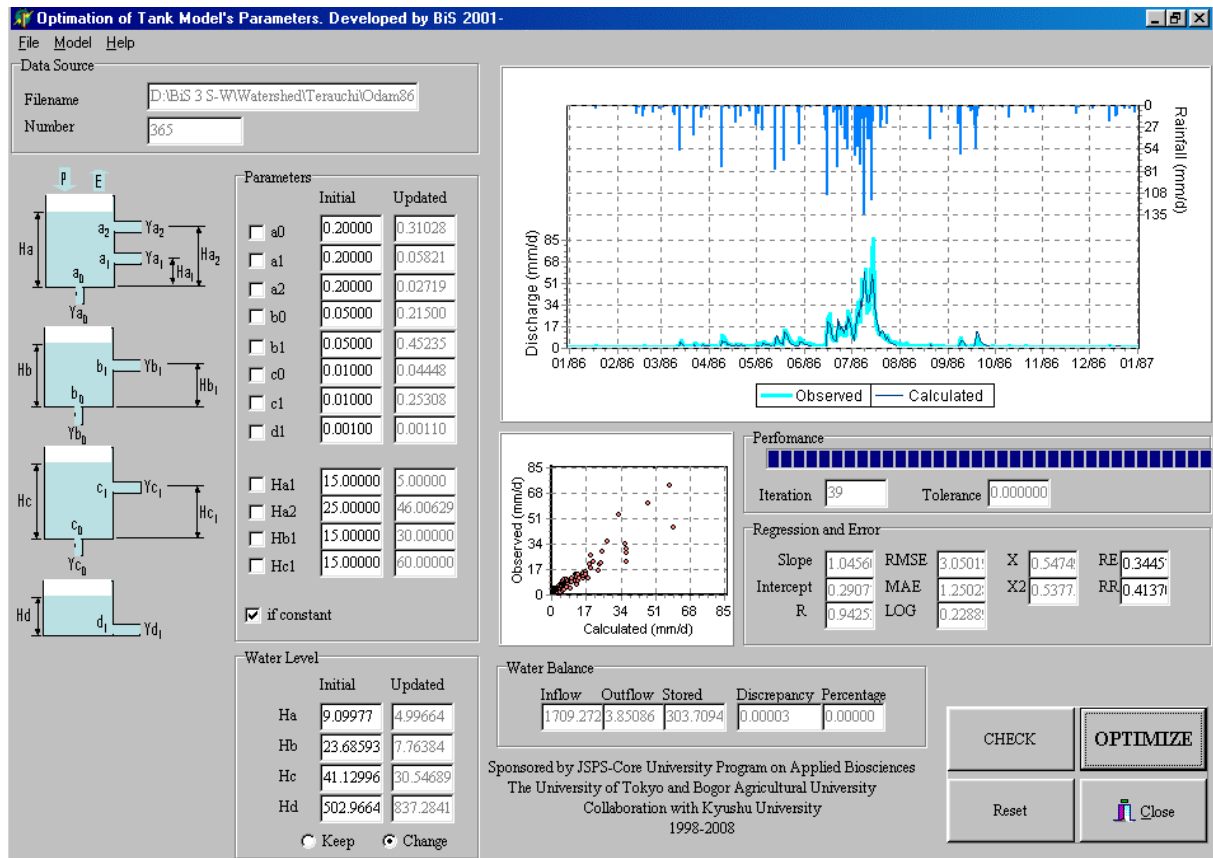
Optimation of Tank Model's Parameters. Developed by BiS 2001-

File Model Help

Data Source

Filename D:\BiS 3 S-W\Watershed\Terauchi\Odam86

Number 365

P E

Ha $a_2$ $Ya_2$ $a_1$ $Ya_1$ $Ha_1$ $Ha_2$ $a_0$ $Ya_0$

Hb $b_1$ $Yb_1$ $Hb_1$ $b_0$ $Yb_0$

Hc $c_1$ $Yc_1$ $Hc_1$ $c_0$ $Yc_0$

Hd $d_1$ $Yd_1$

Parameters

| | Initial | Updated |
|---|---|---|
| a0 | 0.20000 | 0.31028 |
| a1 | 0.20000 | 0.05821 |
| a2 | 0.20000 | 0.02719 |
| b0 | 0.05000 | 0.21500 |
| b1 | 0.05000 | 0.45235 |
| c0 | 0.01000 | 0.04448 |
| c1 | 0.01000 | 0.25308 |
| d1 | 0.00100 | 0.00110 |
| Ha1 | 15.00000 | 5.00000 |
| Ha2 | 25.00000 | 46.00629 |
| Hb1 | 15.00000 | 30.00000 |
| Hc1 | 15.00000 | 60.00000 |

if constant

Water Level

| | Initial | Updated |
|---|---|---|
| Ha | 9.09977 | 4.99664 |
| Hb | 23.68593 | 7.76384 |
| Hc | 41.12996 | 30.54689 |
| Hd | 502.9664 | 837.2841 |

Keep Change

Rainfall (mm/d) 0 27 54 81 108 135

Discharge (mm/d) 85 68 51 34 17 0

01/86 02/86 03/86 04/86 05/86 06/86 07/86 08/86 09/86 10/86 11/86 12/86 01/87

Observed Calculated

Observed (mm/d) 85 68 51 34 17 0

0 17 34 51 68 85 Calculated (mm/d)

Perfomance

Iteration 39 Tolerance 0.000000

Regression and Error

Slope 1.0456 RMSE 3.0501 X 0.5474 RE 0.3445
Intercept 0.2907 MAE 1.2502 X2 0.5377 RR 0.4137
R 0.9425 LOG 0.2288

Water Balance

| Inflow | Outflow | Stored | Discrepancy | Percentage |
|---|---|---|---|---|
| 1709.272 | 3.85086 | 303.7094 | 0.00003 | 0.00000 |

Sponsored by JSPS-Core University Program on Applied Biosciences
The University of Tokyo and Bogor Agricultural University
Collaboration with Kyushu University
1998-2008

CHECK OPTIMIZE
Reset Close